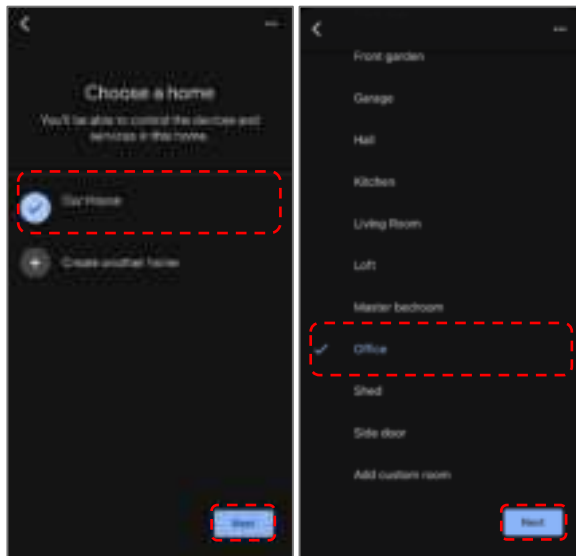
Choose a home

You'll be able to control the devices and services in this home.

Our Home

Create another home

Next

Front garden

Garage

Hall

Kitchen

Living Room

Loft

Master bedroom

Office

Shed

Side door

Add custom room

Next